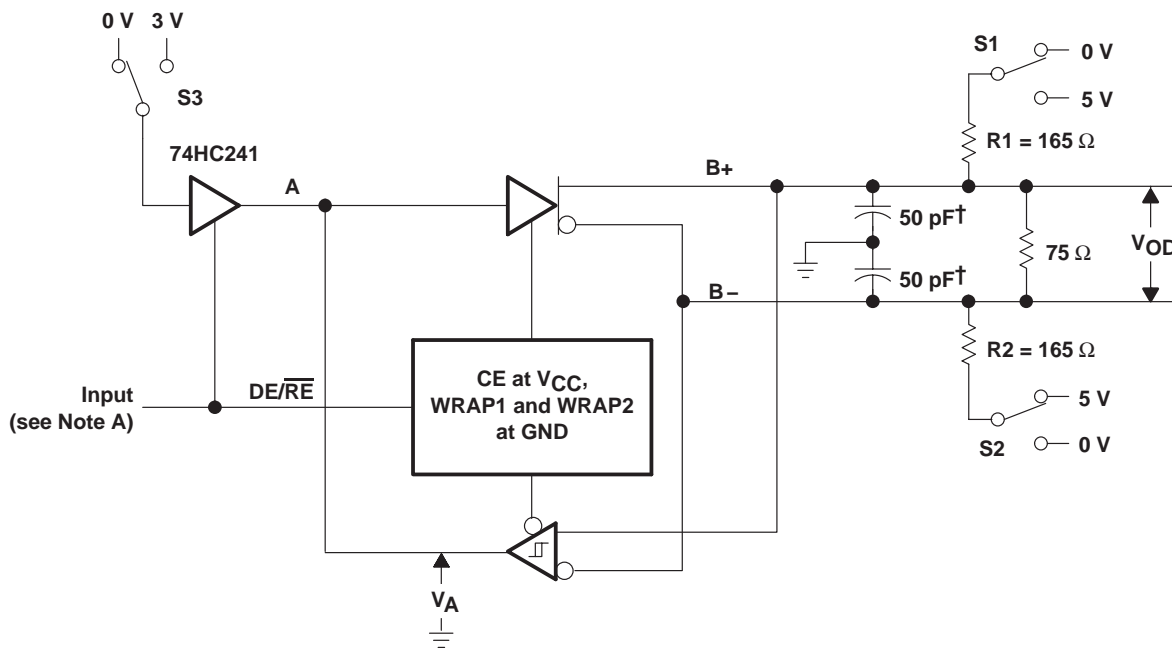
0 V 3 V

S3

74HC241

A

B+

B –

S1

0 V

5 V

R1 = 165 Ω

50 pF†

50 pF†

75 Ω

$V_{OD}$

R2 = 165 Ω

5 V

S2

0 V

Input
(see Note A)

DE/$\overline{RE}$

CE at $V_{CC}$,
WRAP1 and WRAP2
at GND

$V_A$